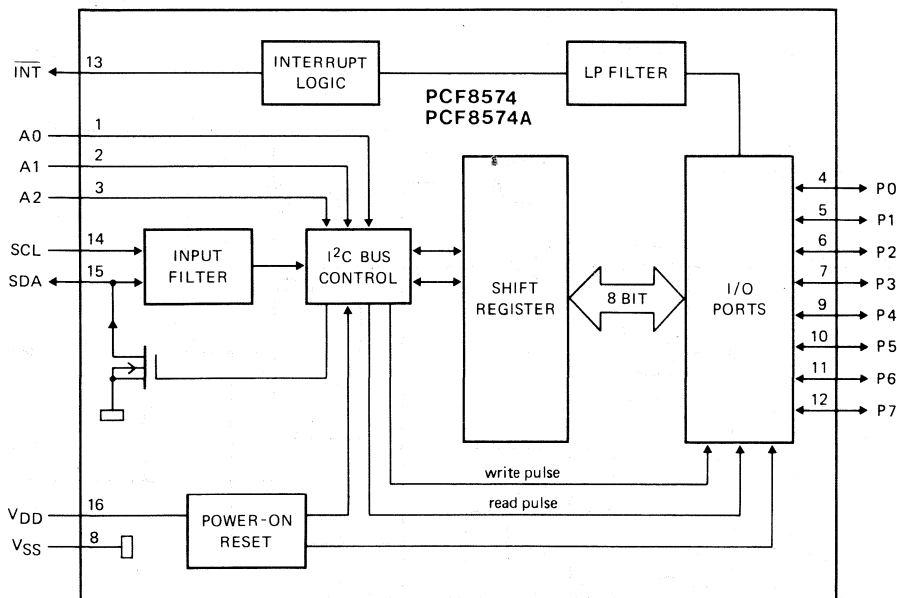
$\overline{INT}$ 13

INTERRUPT LOGIC

LP FILTER

PCF8574
PCF8574A

A0 1
A1 2
A2 3
SCL 14
SDA 15

INPUT FILTER

I$^2$C BUS CONTROL

SHIFT REGISTER

8 BIT

I/O PORTS

4 P0
5 P1
6 P2
7 P3
9 P4
10 P5
11 P6
12 P7

write pulse

read pulse

V$_{DD}$ 16
V$_{SS}$ 8

POWER-ON RESET